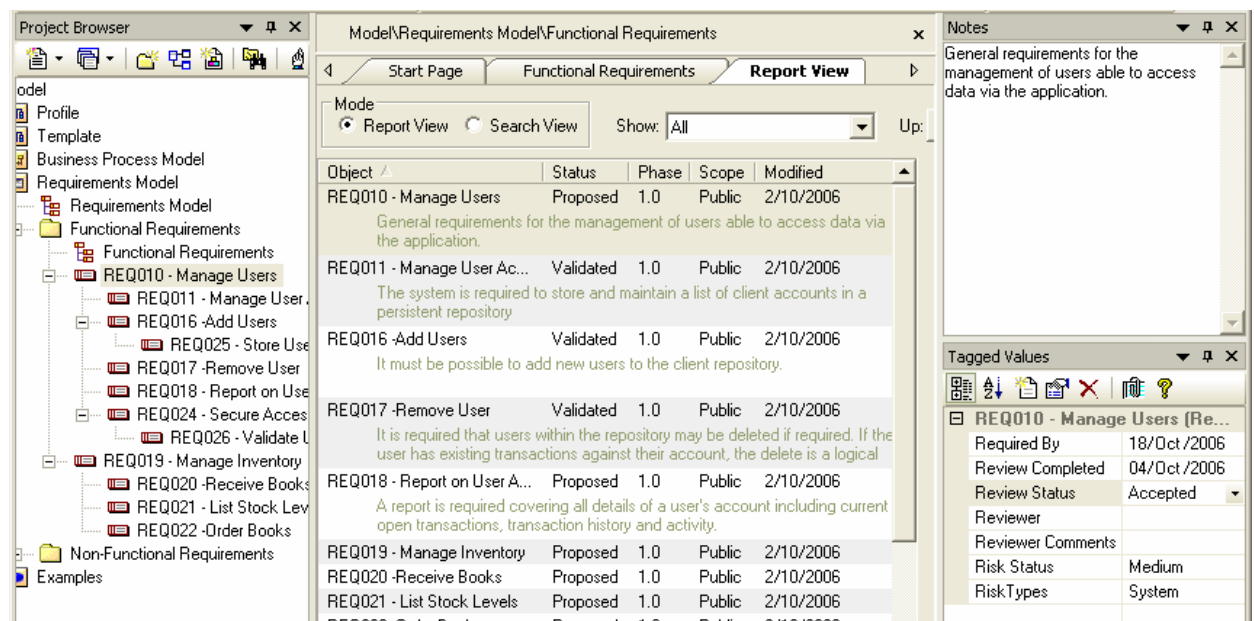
Project Browser

odel
Profile
Template
Business Process Model
Requirements Model
Requirements Model
Functional Requirements
Functional Requirements
REQ010 - Manage Users
REQ011 - Manage User
REQ016 -Add Users
REQ025 - Store Use
REQ017 -Remove User
REQ018 - Report on Use
REQ024 - Secure Acces
REQ026 - Validate U
REQ019 - Manage Inventory
REQ020 -Receive Books
REQ021 - List Stock Lev
REQ022 -Order Books
Non-Functional Requirements
Examples

Model\Requirements Model\Functional Requirements

Start Page | Functional Requirements | Report View

Mode
Report View  Search View
Show: All
Up:

| Object | Status | Phase | Scope | Modified |
|---|---|---|---|---|
| REQ010 - Manage Users | Proposed | 1.0 | Public | 2/10/2006 |
| General requirements for the management of users able to access data via the application. | | | | |
| REQ011 - Manage User Ac... | Validated | 1.0 | Public | 2/10/2006 |
| The system is required to store and maintain a list of client accounts in a persistent repository | | | | |
| REQ016 -Add Users | Validated | 1.0 | Public | 2/10/2006 |
| It must be possible to add new users to the client repository. | | | | |
| REQ017 -Remove User | Validated | 1.0 | Public | 2/10/2006 |
| It is required that users within the repository may be deleted if required. If the user has existing transactions against their account, the delete is a logical | | | | |
| REQ018 - Report on User A... | Proposed | 1.0 | Public | 2/10/2006 |
| A report is required covering all details of a user's account including current open transactions, transaction history and activity. | | | | |
| REQ019 - Manage Inventory | Proposed | 1.0 | Public | 2/10/2006 |
| REQ020 -Receive Books | Proposed | 1.0 | Public | 2/10/2006 |
| REQ021 - List Stock Levels | Proposed | 1.0 | Public | 2/10/2006 |

Notes
General requirements for the management of users able to access data via the application.

Tagged Values
REQ010 - Manage Users (Re...

| | |
|---|---|
| Required By | 18/Oct/2006 |
| Review Completed | 04/Oct/2006 |
| Review Status | Accepted |
| Reviewer | |
| Reviewer Comments | |
| Risk Status | Medium |
| RiskTypes | System |